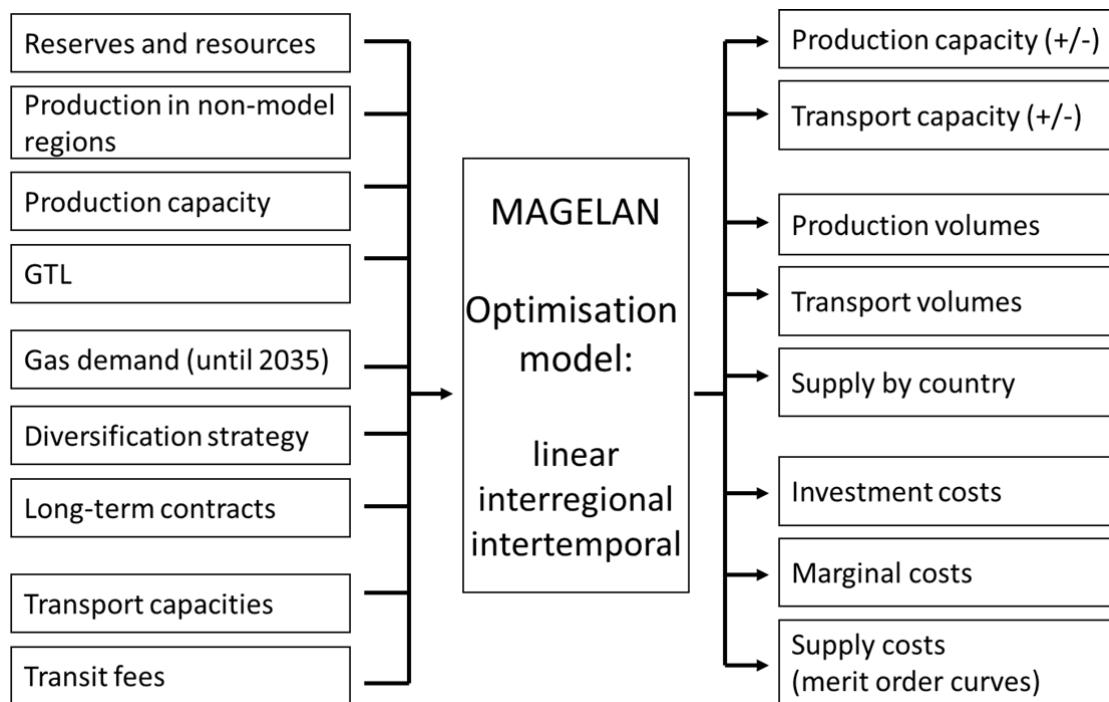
Reserves and resources

Production in non-model regions

Production capacity

GTL

Gas demand (until 2035)

Diversification strategy

Long-term contracts

Transport capacities

Transit fees

MAGELAN

Optimisation model:

linear interregional intertemporal

Production capacity (+/-)

Transport capacity (+/-)

Production volumes

Transport volumes

Supply by country

Investment costs

Marginal costs

Supply costs (merit order curves)